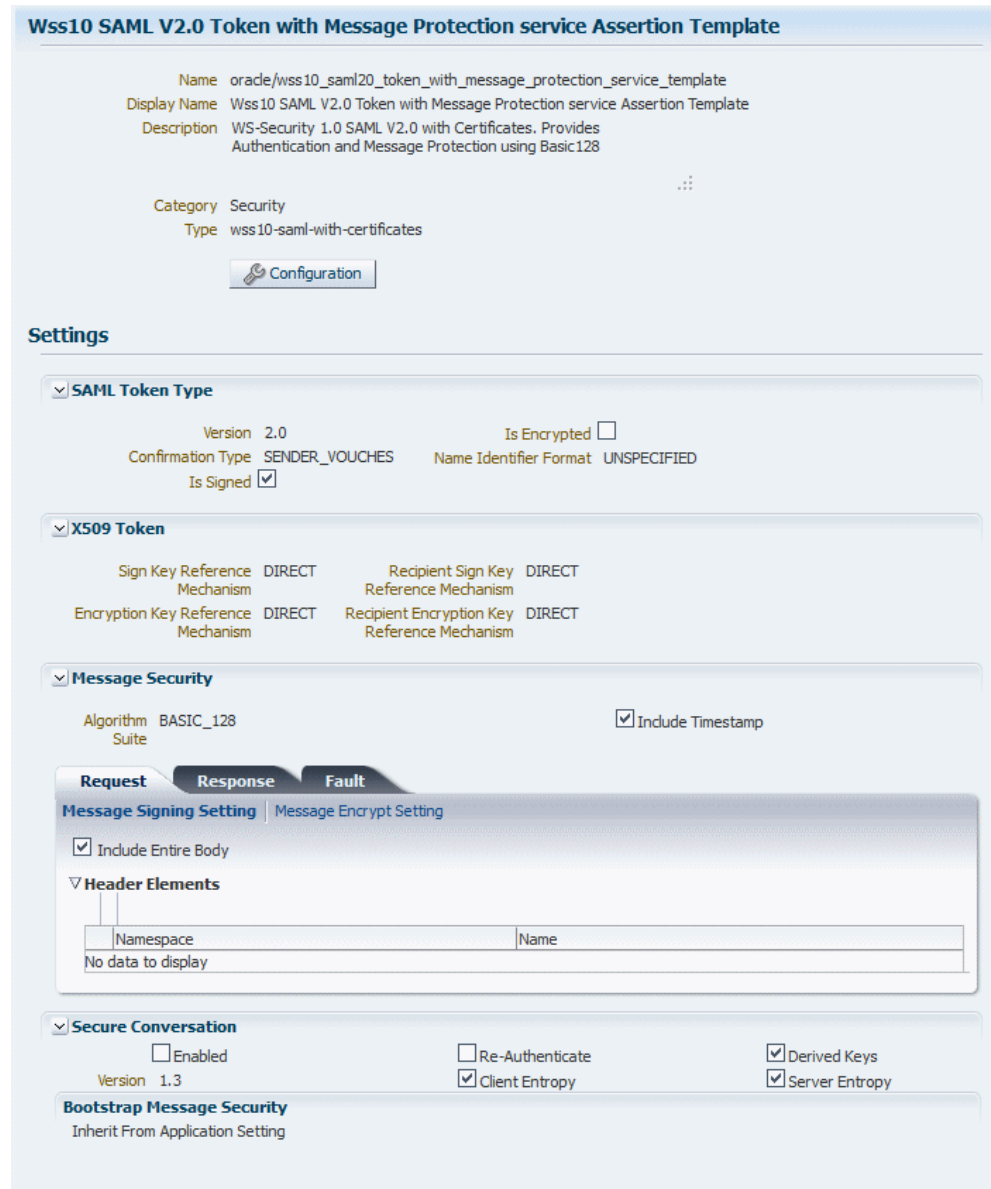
Wss10 SAML V2.0 Token with Message Protection service Assertion Template

Name oracle/wss10_saml20_token_with_message_protection_service_template
Display Name Wss10 SAML V2.0 Token with Message Protection service Assertion Template
Description WS-Security 1.0 SAML V2.0 with Certificates. Provides Authentication and Message Protection using Basic128

Category Security
Type wss10-saml-with-certificates

Configuration

Settings

SAML Token Type

Version 2.0
Confirmation Type SENDER_VOUCHES
Is Signed ☑
Is Encrypted ☐
Name Identifier Format UNSPECIFIED

X509 Token

Sign Key Reference Mechanism DIRECT
Encryption Key Reference Mechanism DIRECT
Recipient Sign Key Reference Mechanism DIRECT
Recipient Encryption Key Reference Mechanism DIRECT

Message Security

Algorithm Suite BASIC_128
☑ Include Timestamp

Request Response Fault

Message Signing Setting | Message Encrypt Setting

☑ Include Entire Body

Header Elements

| Namespace | Name |
|---|---|
| No data to display | |

Secure Conversation

☐ Enabled
Version 1.3
☐ Re-Authenticate
☑ Client Entropy
☑ Derived Keys
☑ Server Entropy

Bootstrap Message Security
Inherit From Application Setting